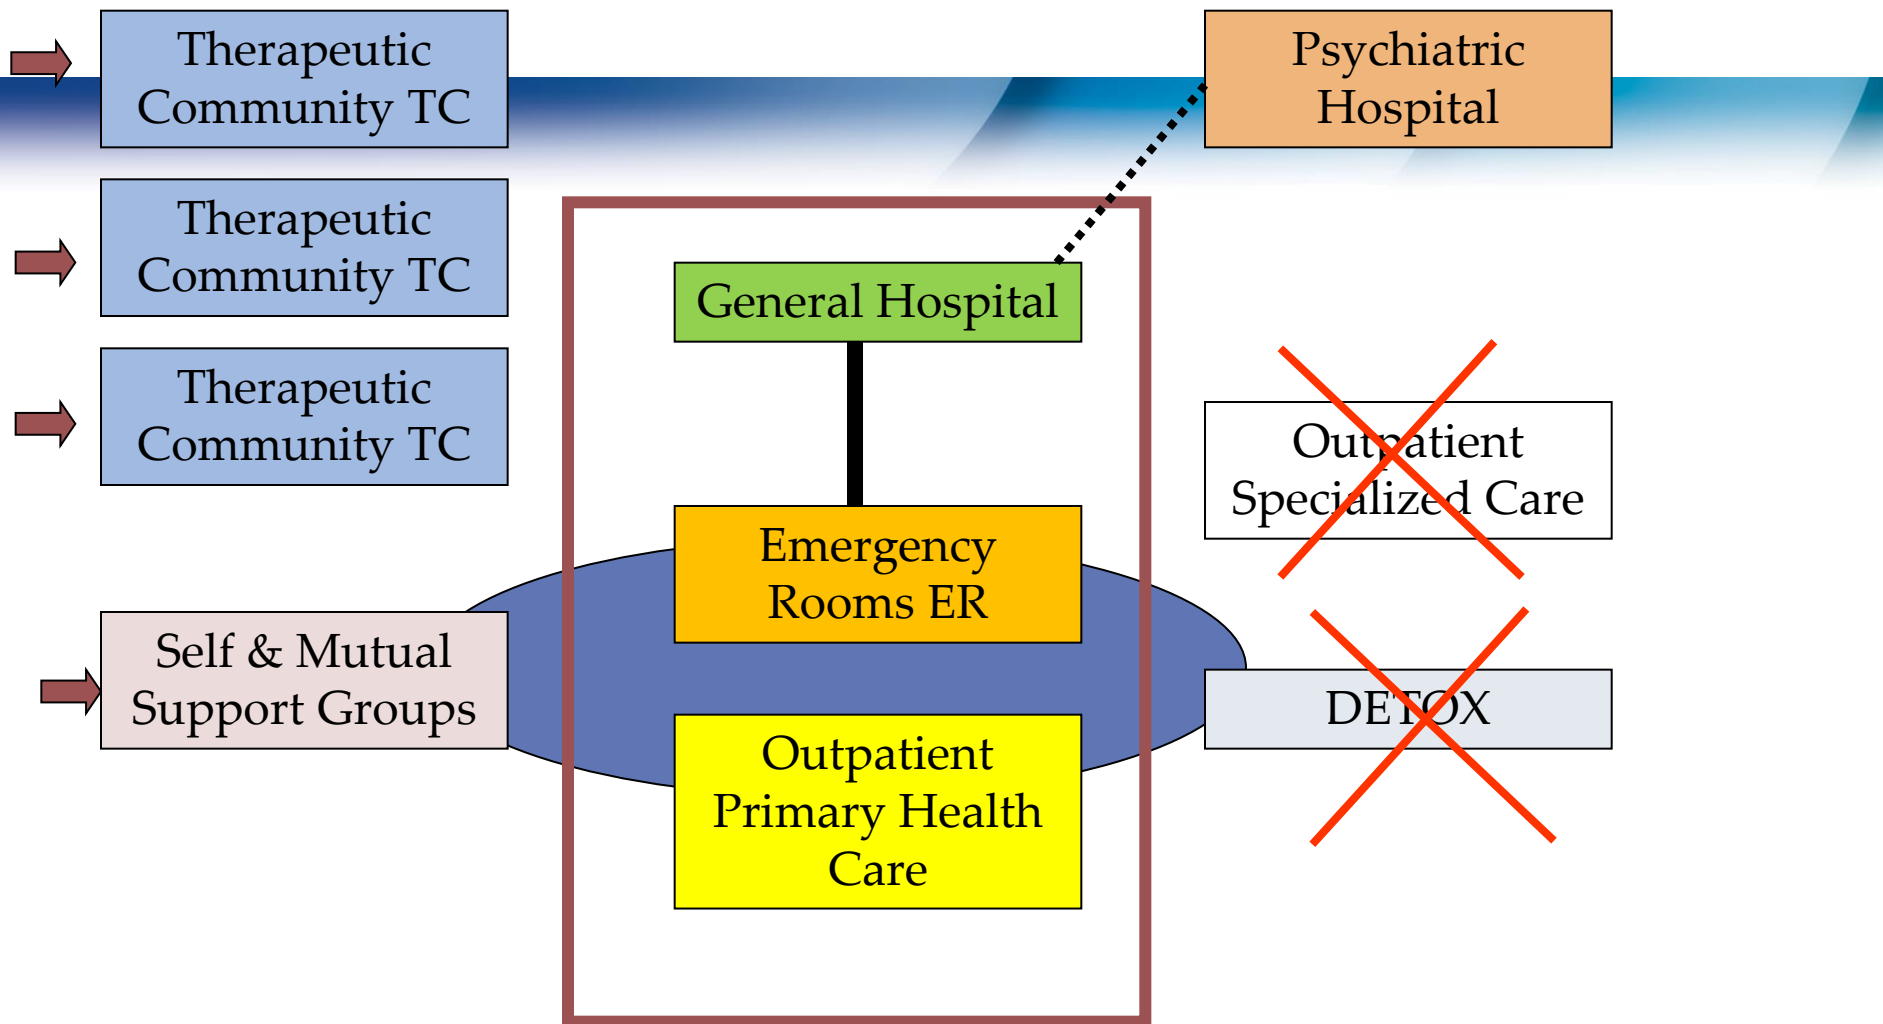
Therapeutic Community TC

Therapeutic Community TC

Therapeutic Community TC

Self & Mutual Support Groups

Psychiatric Hospital

General Hospital

Emergency Rooms ER

Outpatient Primary Health Care

Outpatient Specialized Care

DETOX